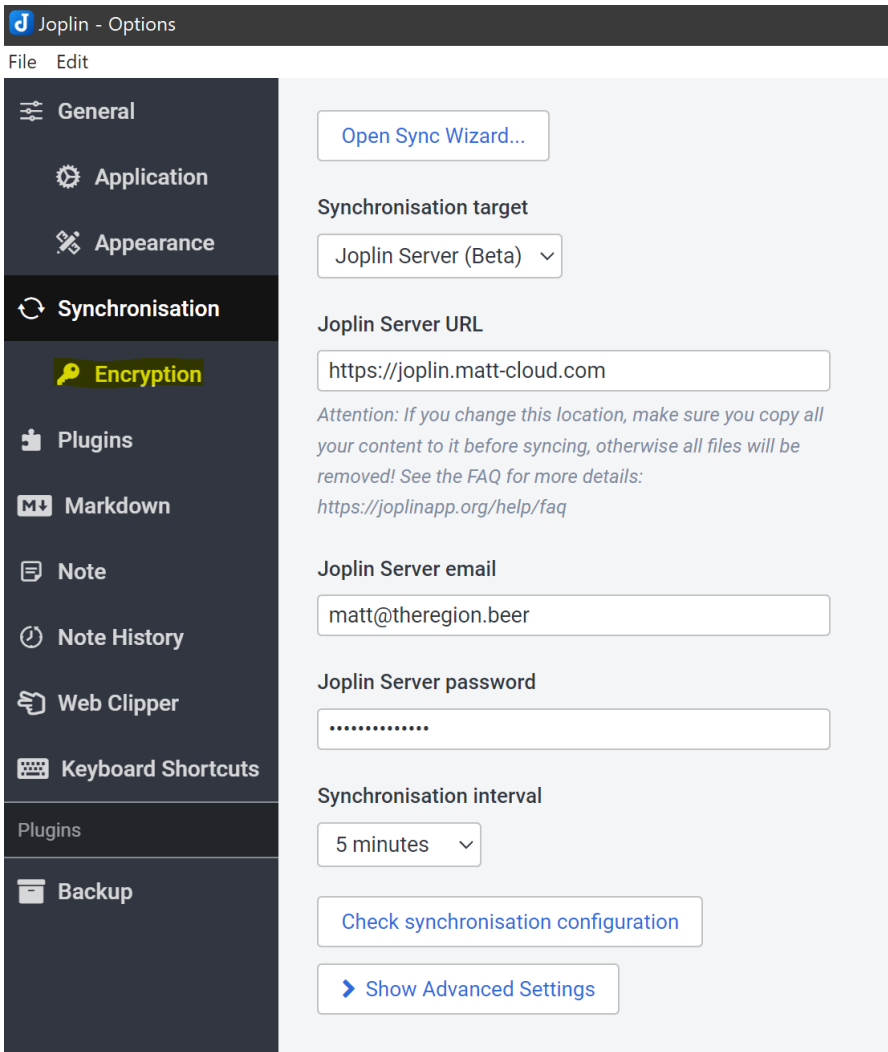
Joplin - Options

File Edit

General

Application

Appearance

Synchronisation

Encryption

Plugins

Markdown

Note

Note History

Web Clipper

Keyboard Shortcuts

Plugins

Backup

Open Sync Wizard...

Synchronisation target

Joplin Server (Beta)

Joplin Server URL

https://joplin.matt-cloud.com

Attention: If you change this location, make sure you copy all your content to it before syncing, otherwise all files will be removed! See the FAQ for more details: https://joplinapp.org/help/faq

Joplin Server email

matt@theregion.beer

Joplin Server password

••••••••••••••

Synchronisation interval

5 minutes

Check synchronisation configuration

Show Advanced Settings